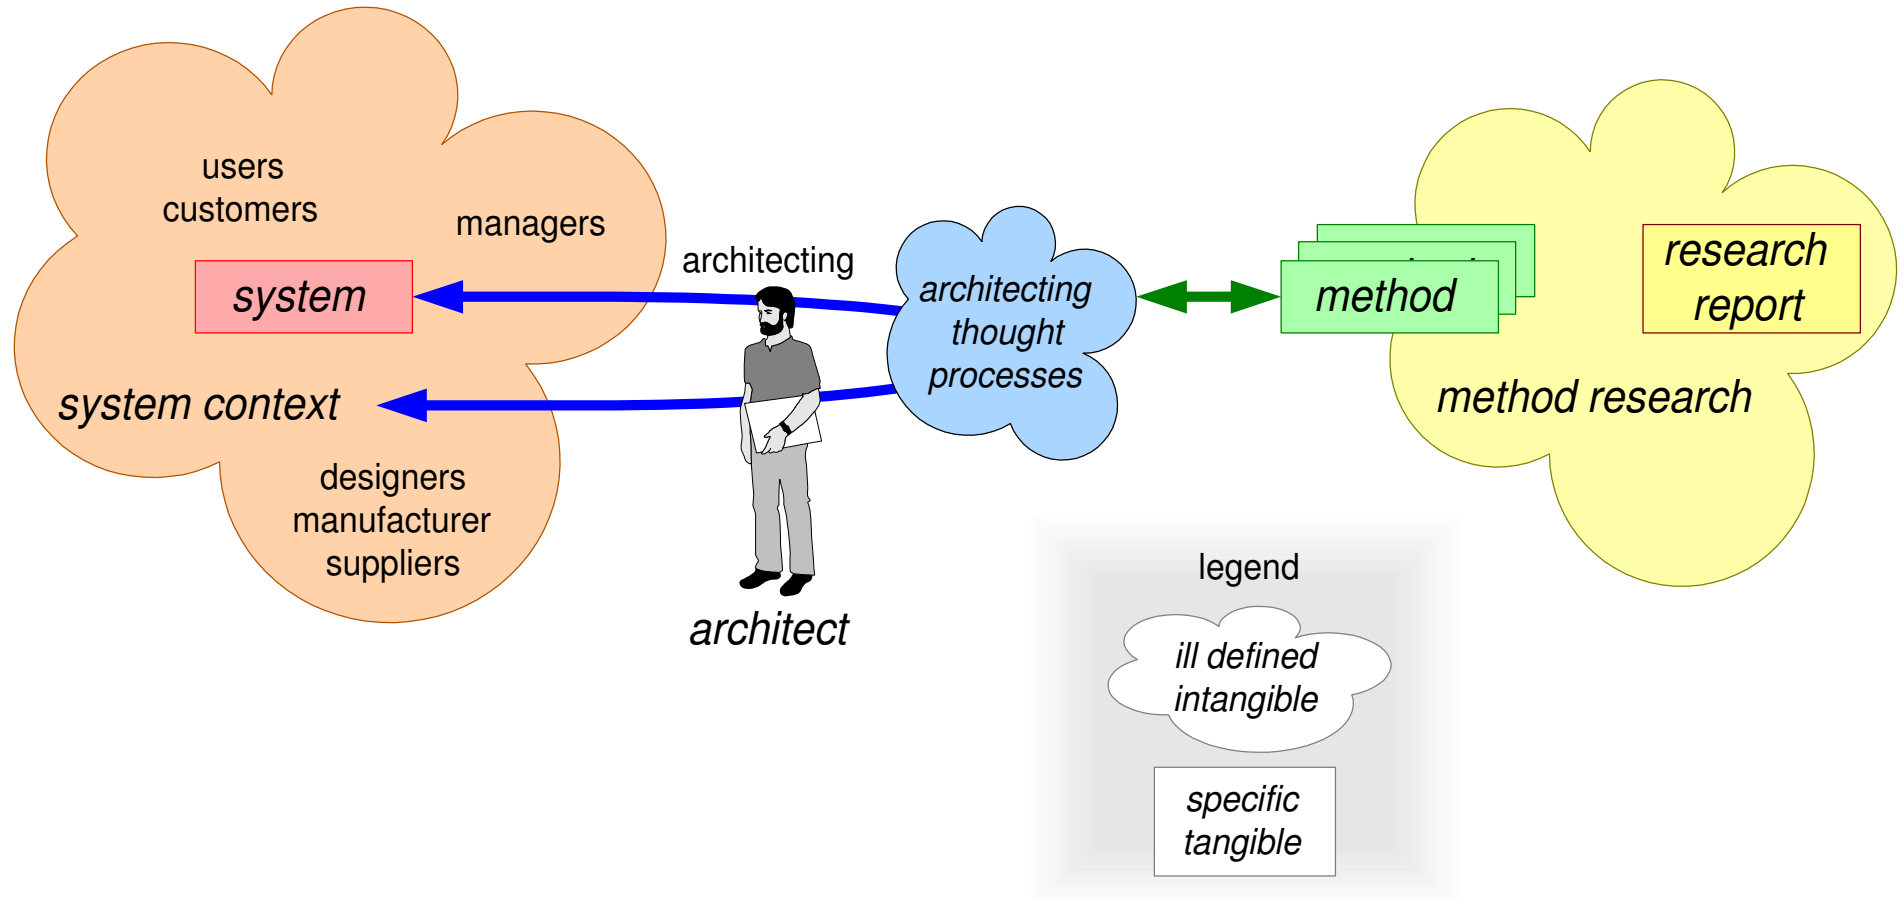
users
customers

managers

system

system context

designers
manufacturer
suppliers

architecting

architect

architecting
thought
processes

method

research
report

method research

legend

ill defined
intangible

specific
tangible